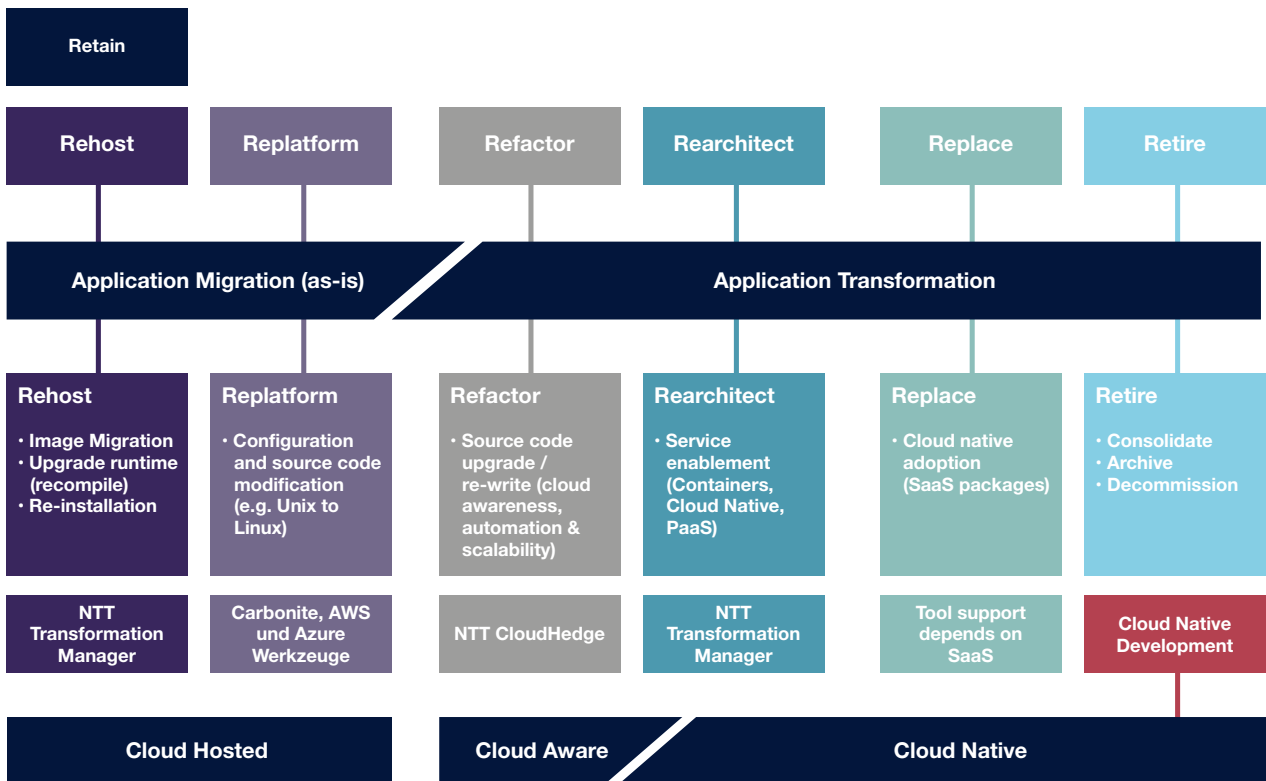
Retain

Rehost

Replatform

Refactor

Rearchitect

Replace

Retire

Application Migration (as-is)

Application Transformation

Rehost
• Image Migration
• Upgrade runtime (recompile)
• Re-installation

Replatform
• Configuration and source code modification (e.g. Unix to Linux)

Refactor
• Source code upgrade / re-write (cloud awareness, automation & scalability)

Rearchitect
• Service enablement (Containers, Cloud Native, PaaS)

Replace
• Cloud native adoption (SaaS packages)

Retire
• Consolidate
• Archive
• Decommission

NTT Transformation Manager

Carbonite, AWS und Azure Werkzeuge

NTT CloudHedge

NTT Transformation Manager

Tool support depends on SaaS

Cloud Native Development

Cloud Hosted

Cloud Aware

Cloud Native